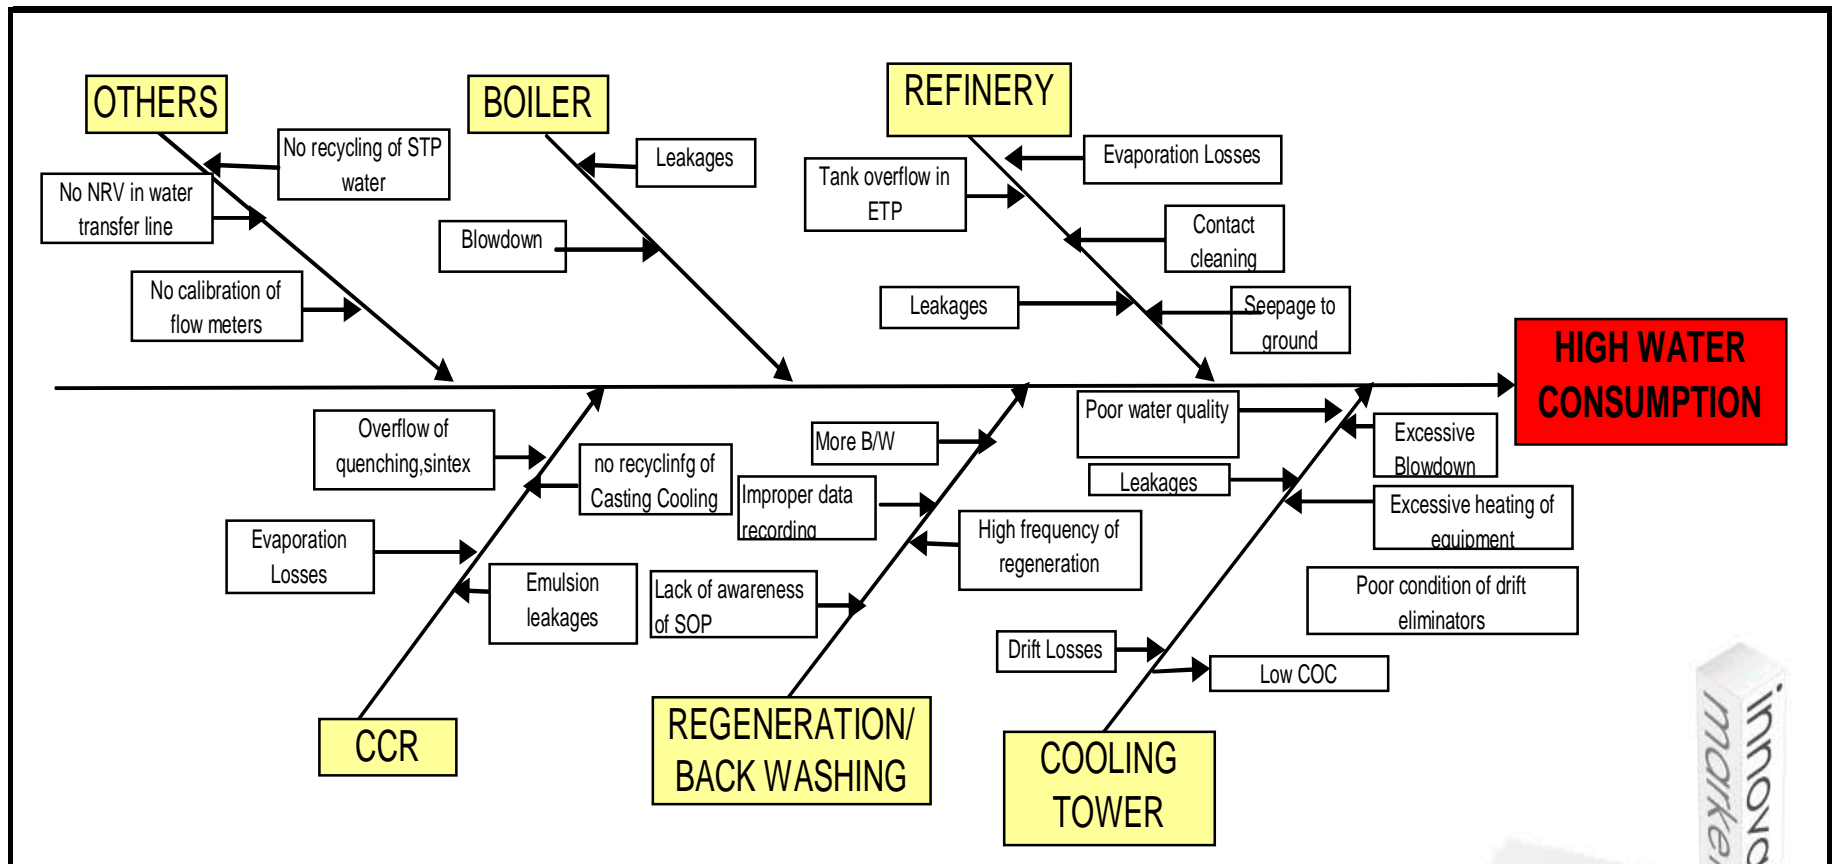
OTHERS

No recycling of STP water

No NRV in water transfer line

No calibration of flow meters

BOILER

Leakages

Blowdown

REFINERY

Evaporation Losses

Tank overflow in ETP

Contact cleaning

Leakages

Seepage to ground

HIGH WATER CONSUMPTION

Overflow of quenching,sintex

no recyclinfg of Casting Cooling

Evaporation Losses

Emulsion leakages

CCR

More B/W

Improper data recording

High frequency of regeneration

Lack of awareness of SOP

REGENERATION/ BACK WASHING

Poor water quality

Excessive Blowdown

Leakages

Excessive heating of equipment

Poor condition of drift eliminators

Drift Losses

Low COC

COOLING TOWER

innova marke